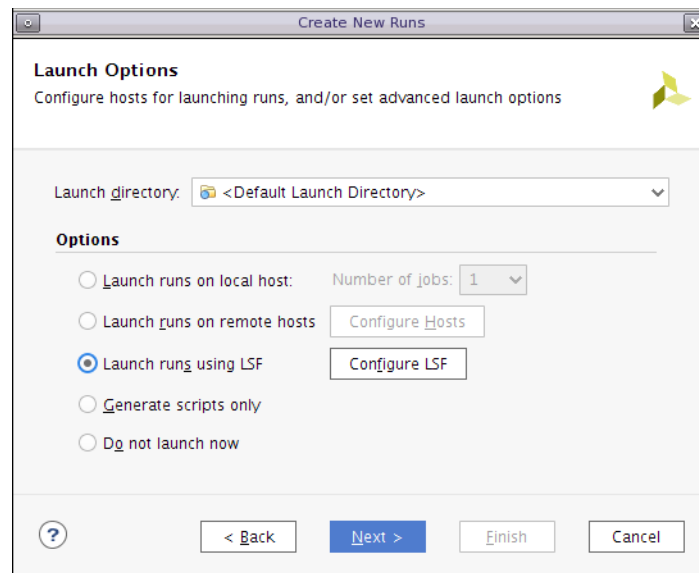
Create New Runs

Launch Options
Configure hosts for launching runs, and/or set advanced launch options

Launch directory: <Default Launch Directory>

Options

Launch runs on local host: Number of jobs: 1

Launch runs on remote hosts Configure Hosts

Launch runs using LSF Configure LSF

Generate scripts only

Do not launch now

?

< Back Next > Finish Cancel